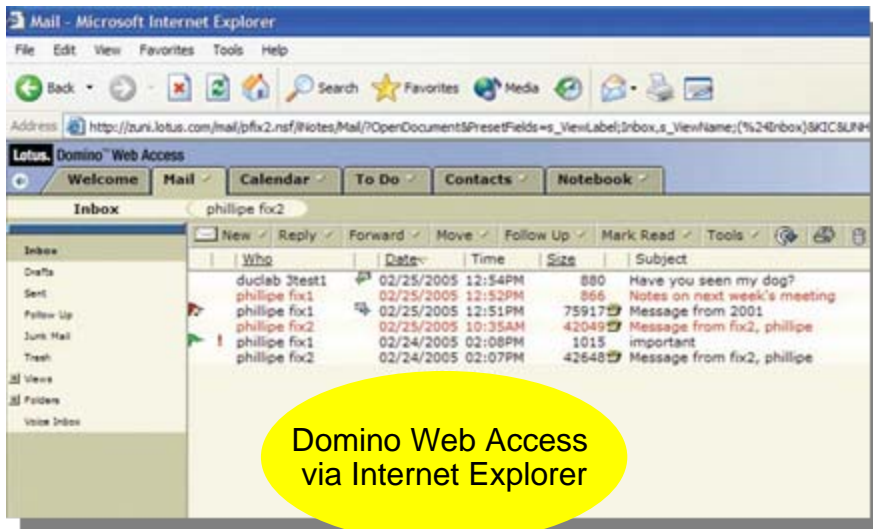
Mail - Microsoft Internet Explorer

File Edit View Favorites Tools Help

Back Search Favorites Media

Address http://zuni.lotus.com/mail/pfix2.nsf/iNotes/Mail/?OpenDocument&PresetFields=s_ViewLabel;Inbox,s_ViewName;(%24Inbox)&KIC&UNH

Lotus. Domino™ Web Access

Welcome | Mail | Calendar | To Do | Contacts | Notebook

Inbox | phillipe fix2

Inbox
Drafts
Sent
Follow Up
Junk Mail
Trash
Views
Folders
Voice Inbox

New | Reply | Forward | Move | Follow Up | Mark Read | Tools

| Who | Date | Time | Size | Subject |
|---|---|---|---|---|
| duclab 3test1 | 02/25/2005 | 12:54PM | 880 | Have you seen my dog? |
| phillipe fix1 | 02/25/2005 | 12:52PM | 866 | Notes on next week's meeting |
| phillipe fix1 | 02/25/2005 | 12:51PM | 75917 | Message from 2001 |
| phillipe fix2 | 02/25/2005 | 10:35AM | 42049 | Message from fix2, phillipe |
| phillipe fix1 | 02/24/2005 | 02:08PM | 1015 | important |
| phillipe fix2 | 02/24/2005 | 02:07PM | 42648 | Message from fix2, phillipe |

Domino Web Access via Internet Explorer